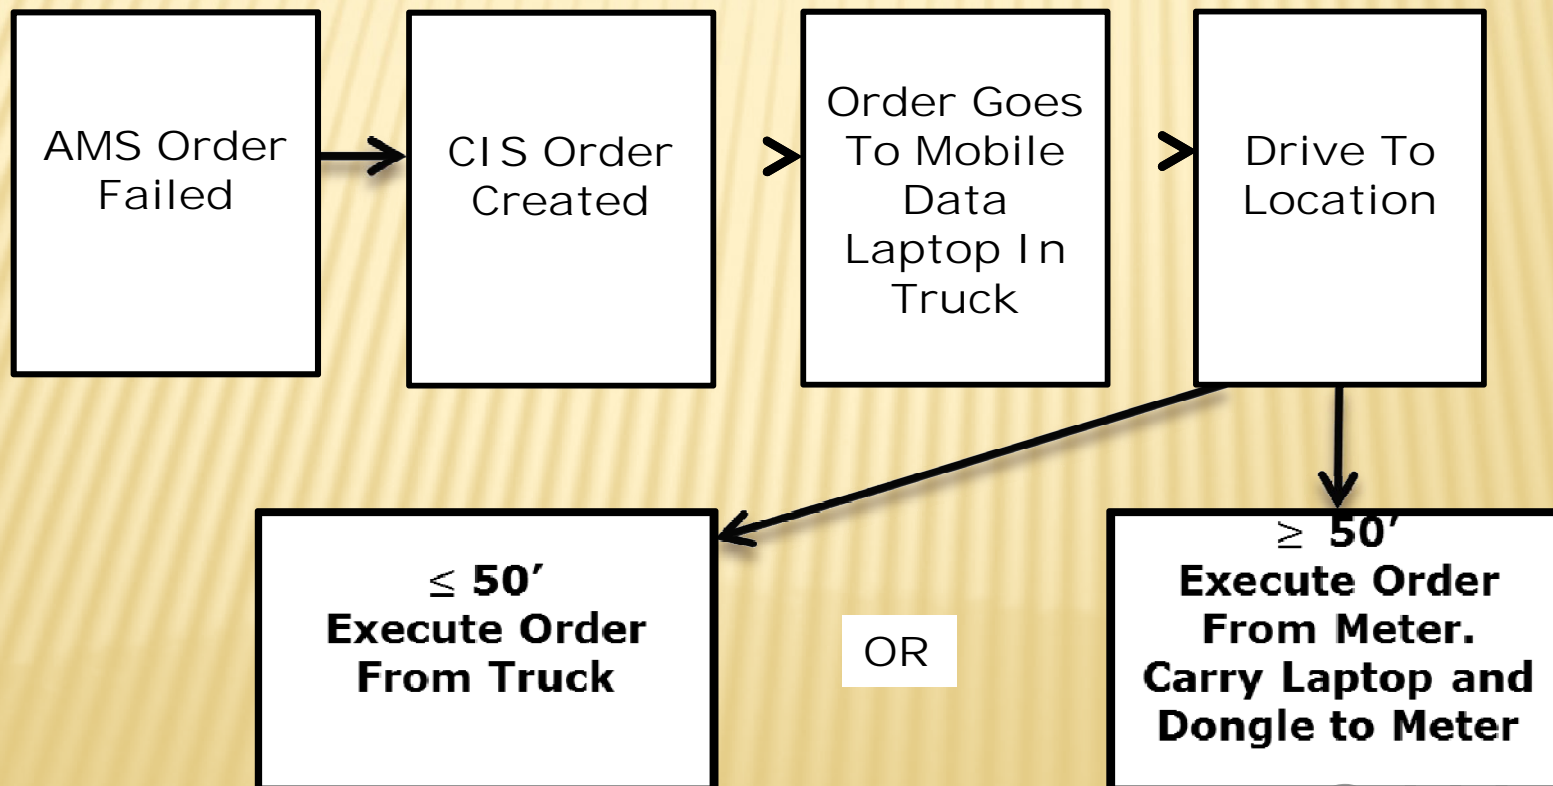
AMS Order Failed

CIS Order Created

Order Goes To Mobile Data Laptop In Truck

Drive To Location

$\leq$ 50′
Execute Order From Truck

OR

$\geq$ 50′
Execute Order From Meter. Carry Laptop and Dongle to Meter